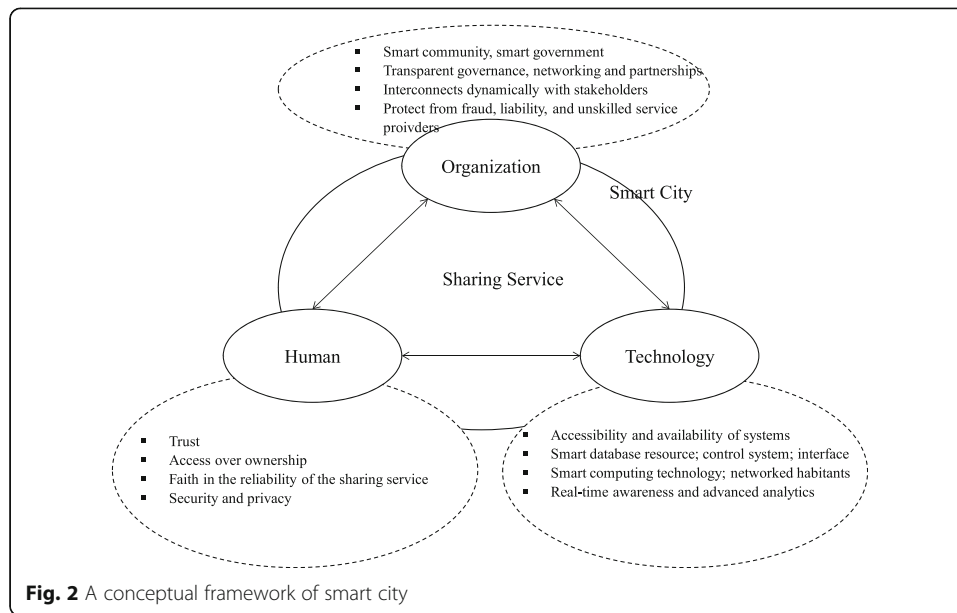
- Smart community, smart government
- Transparent governance, networking and partnerships
- Interconnects dynamically with stakeholders
- Protect from fraud, liability, and unskilled service proivders

Organization

Smart City

Sharing Service

Human

Technology

- Trust
- Access over ownership
- Faith in the reliability of the sharing service
- Security and privacy

- Accessibility and availability of systems
- Smart database resource; control system; interface
- Smart computing technology; networked habitants
- Real-time awareness and advanced analytics

**Fig. 2** A conceptual framework of smart city